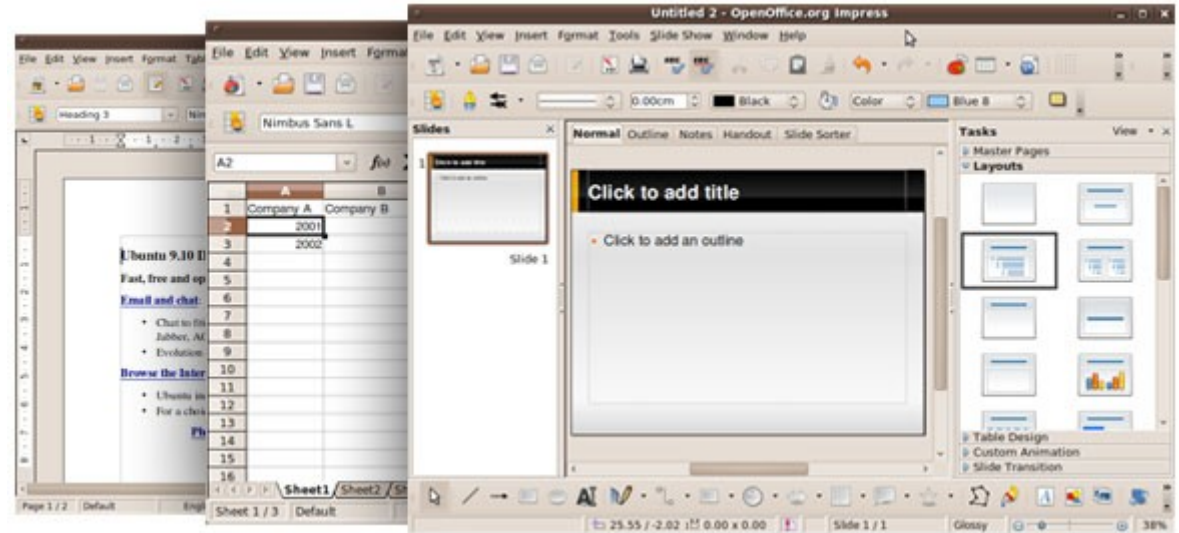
File Edit View Insert Format Tabl

Heading 3

Ubuntu 9.10 Il
Fast, free and op
Email and chat:
• Chat to fri Jabber, AC
• Evolution
Browse the Inter
• Ubuntu in
• For a class
Ph

Page 1 / 2 Default Engl

File Edit View Insert Format

Nimbus Sans L

A2 $f\omega$

| | A | B |
|---|---|---|
| 1 | Company A | Company B |
| 2 | 2001 | |
| 3 | 2002 | |
| 4 | | |
| 5 | | |
| 6 | | |
| 7 | | |
| 8 | | |
| 9 | | |
| 10 | | |
| 11 | | |
| 12 | | |
| 13 | | |
| 14 | | |
| 15 | | |
| 16 | | |

Sheet1 Sheet2 Sh

Sheet 1 / 3 Default

Untitled 2 - OpenOffice.org Impress

File Edit View Insert Format Tools Slide Show Window Help

0.00cm Black Color Blue 8

Slides

Slide 1

Normal Outline Notes Handout Slide Sorter

Click to add title

• Click to add an outline

Tasks View
Master Pages
Layouts
Table Design
Custom Animation
Slide Transition

25.55 / -2.02 0.00 x 0.00 Slide 1 / 1 Glossy 38%